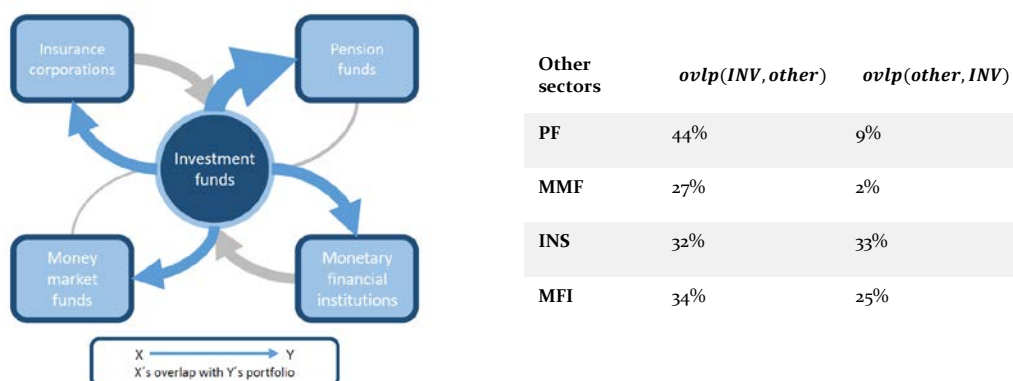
Insurance corporations

Pension funds

Investment funds

Money market funds

Monetary financial institutions

X → Y
X's overlap with Y's portfolio

| Other sectors | $ovlp(INV, other)$ | $ovlp(other, INV)$ |
|---|---|---|
| PF | 44% | 9% |
| MMF | 27% | 2% |
| INS | 32% | 33% |
| MFI | 34% | 25% |